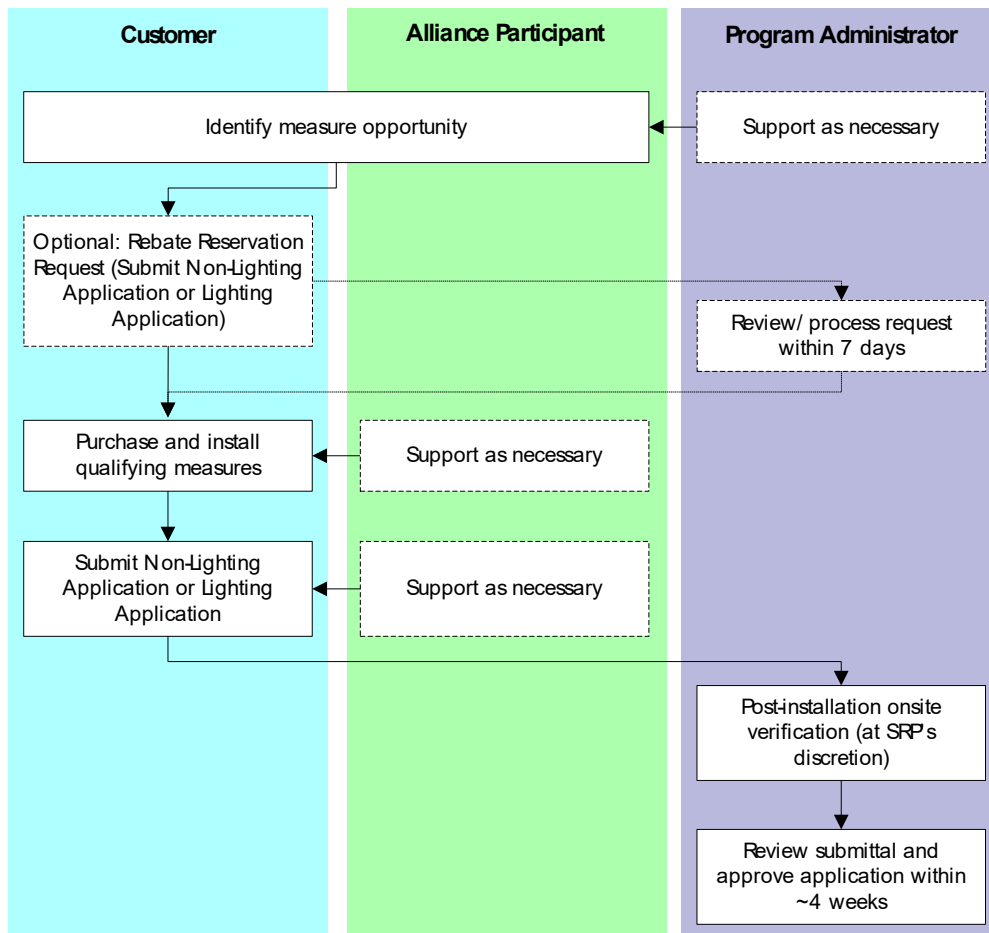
Customer

Alliance Participant

Program Administrator

Identify measure opportunity

Support as necessary

Optional: Rebate Reservation Request (Submit Non-Lighting Application or Lighting Application)

Review/ process request within 7 days

Purchase and install qualifying measures

Support as necessary

Submit Non-Lighting Application or Lighting Application

Support as necessary

Post-installation onsite verification (at SRP's discretion)

Review submittal and approve application within ~4 weeks